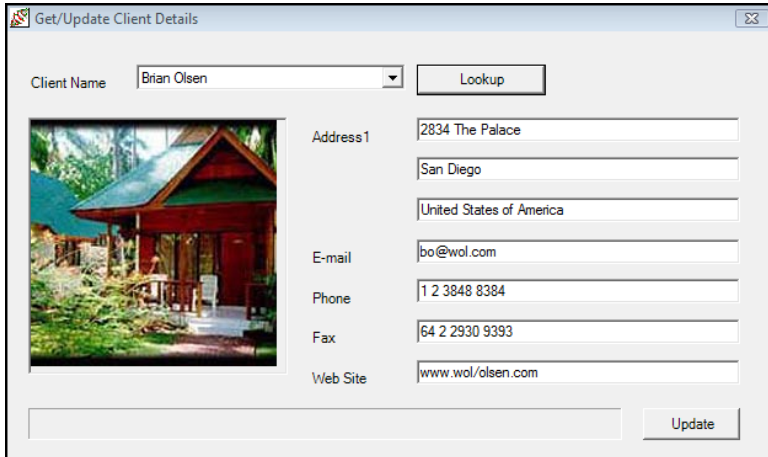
Get/Update Client Details

Client Name
Brian Olsen
Lookup

Address1
2834 The Palace
San Diego
United States of America

E-mail
bo@wol.com

Phone
1 2 3848 8384

Fax
64 2 2930 9393

Web Site
www.wol/olsen.com

Update